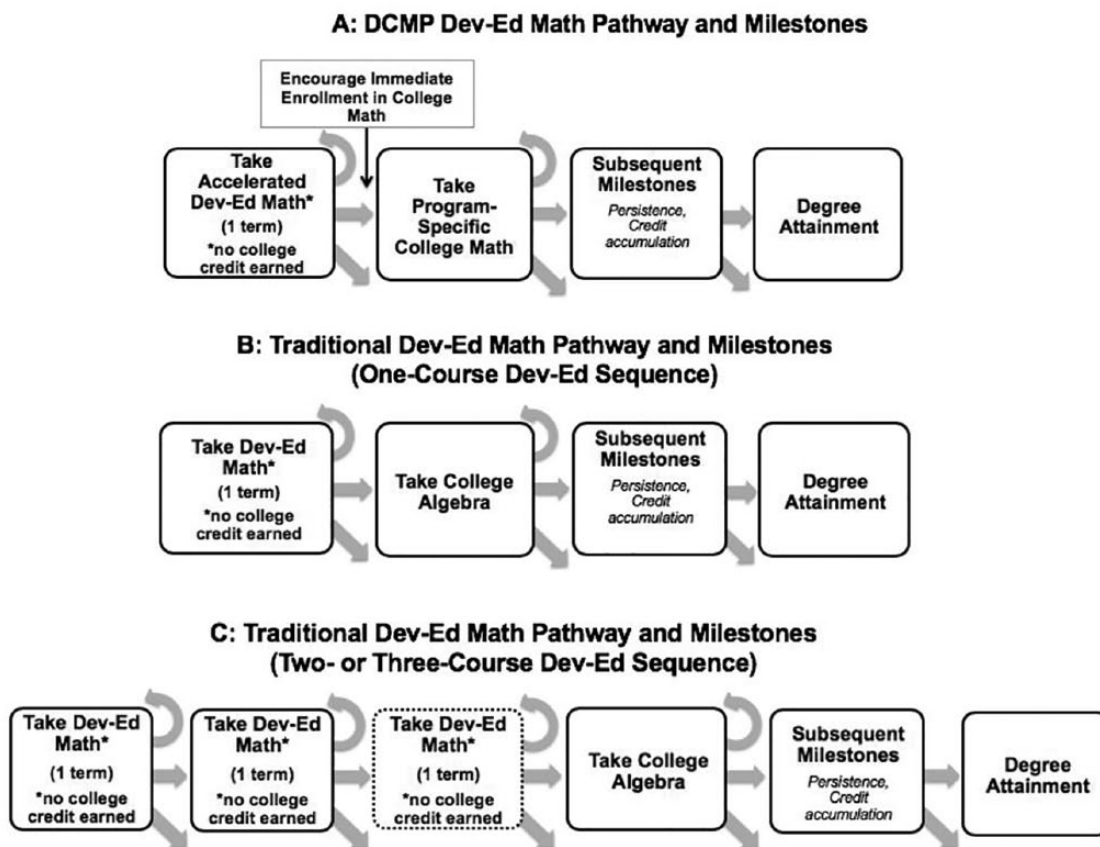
A: DCMP Dev-Ed Math Pathway and Milestones

Encourage Immediate Enrollment in College Math

Take Accelerated Dev-Ed Math* (1 term) *no college credit earned

Take Program-Specific College Math

Subsequent Milestones
Persistence, Credit accumulation

Degree Attainment

B: Traditional Dev-Ed Math Pathway and Milestones (One-Course Dev-Ed Sequence)

Take Dev-Ed Math* (1 term) *no college credit earned

Take College Algebra

Subsequent Milestones
Persistence, Credit accumulation

Degree Attainment

C: Traditional Dev-Ed Math Pathway and Milestones (Two- or Three-Course Dev-Ed Sequence)

Take Dev-Ed Math* (1 term) *no college credit earned

Take Dev-Ed Math* (1 term) *no college credit earned

Take Dev-Ed Math* (1 term) *no college credit earned

Take College Algebra

Subsequent Milestones
Persistence, Credit accumulation

Degree Attainment